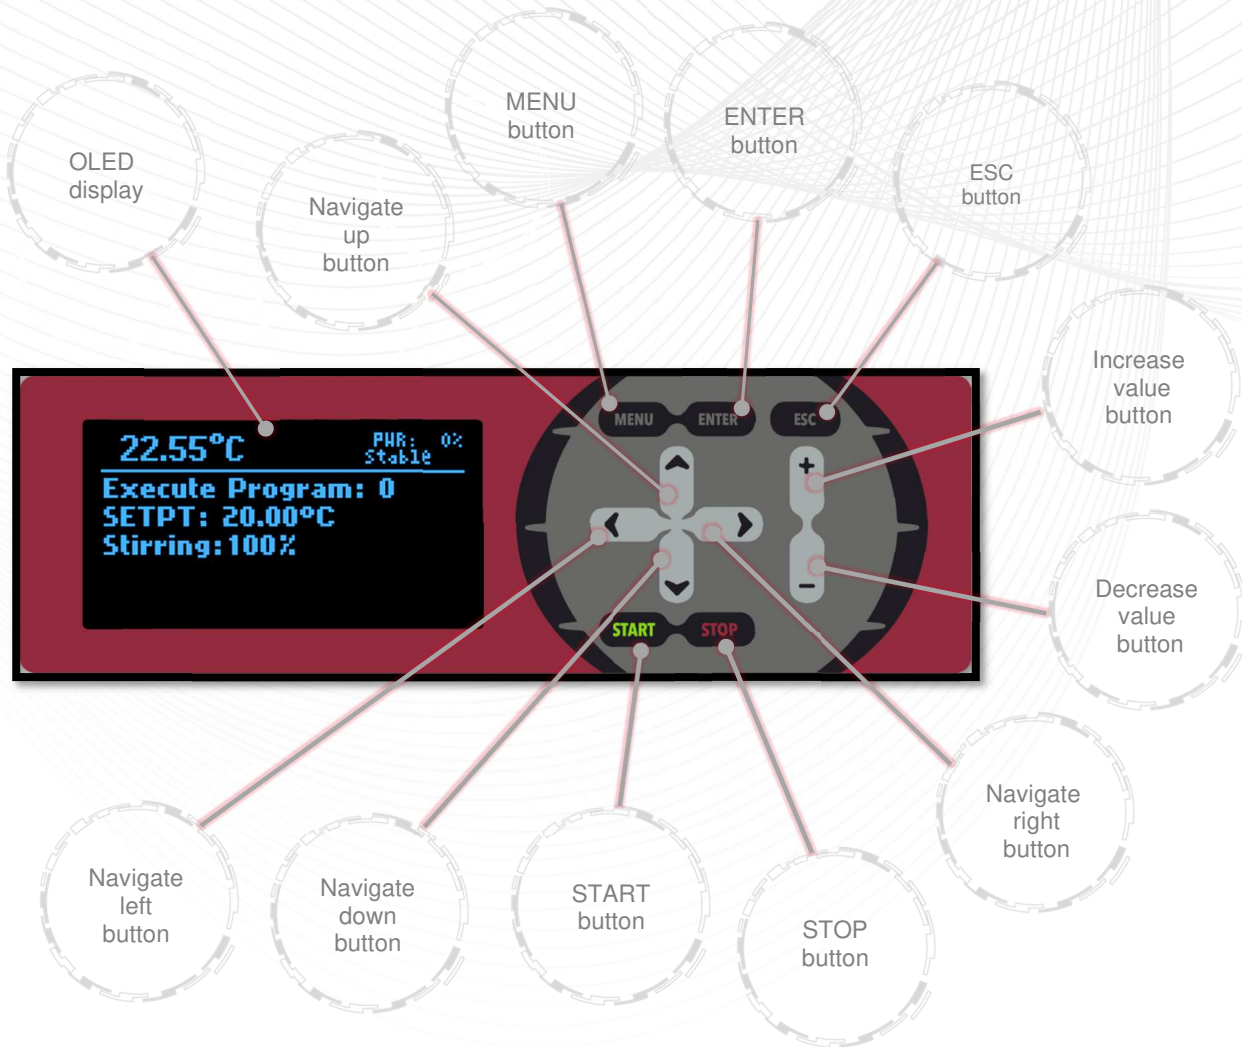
OLED display

Navigate up button

MENU button

ENTER button

ESC button

Increase value button

22.55°C

PWR: 0%
Stable

Execute Program: 0
SETPT: 20.00°C
Stirring:100%

MENU
ENTER
ESC

+
−

START
STOP

Decrease value button

Navigate right button

Navigate left button

Navigate down button

START button

STOP button